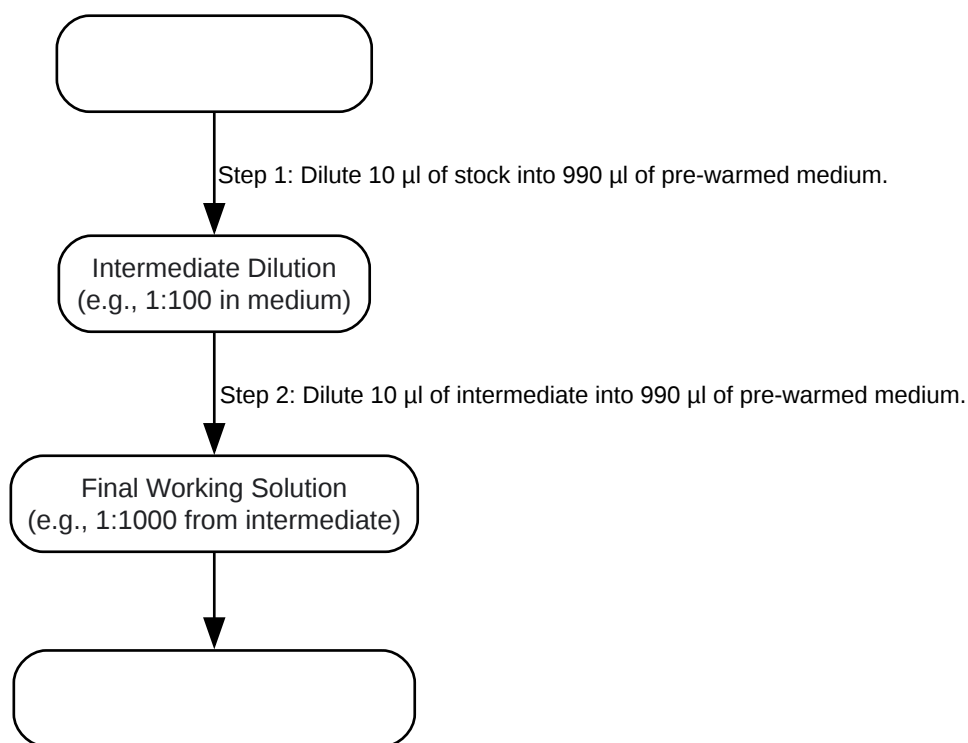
Step 1: Dilute 10 µl of stock into 990 µl of pre-warmed medium.

Intermediate Dilution
(e.g., 1:100 in medium)

Step 2: Dilute 10 µl of intermediate into 990 µl of pre-warmed medium.

Final Working Solution
(e.g., 1:1000 from intermediate)